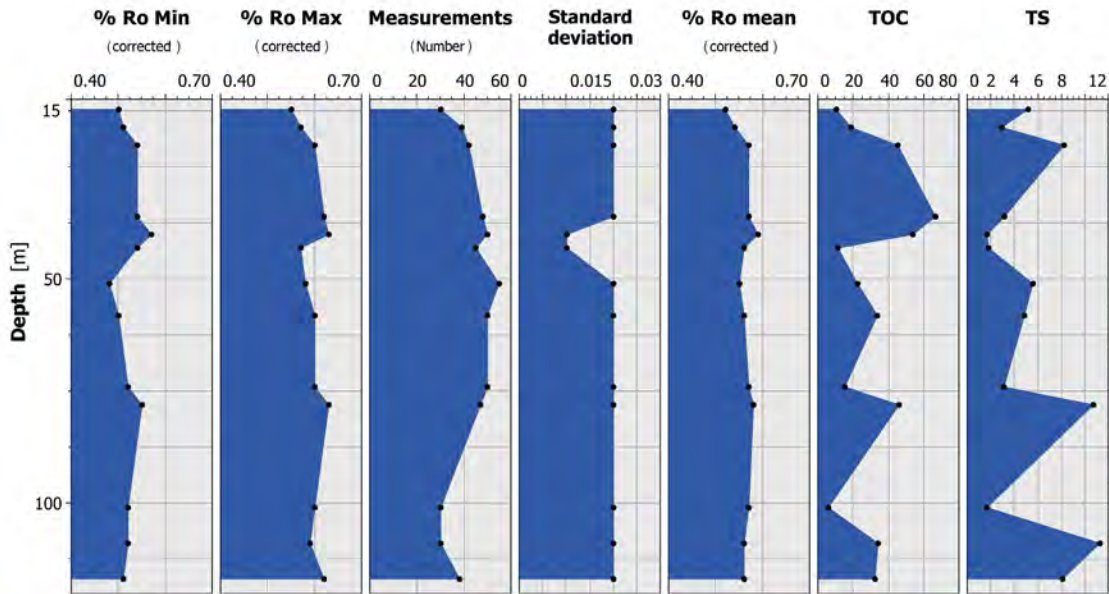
% Ro Min
(corrected)
0.40 0.70

% Ro Max
(corrected)
0.40 0.70

Measurements
(Number)
0 20 40 60

Standard deviation
0 0.015 0.03

% Ro mean
(corrected)
0.40 0.70

TOC
0 20 40 60 80

TS
0 2 4 6 8 12

Depth [m]
15
50
100